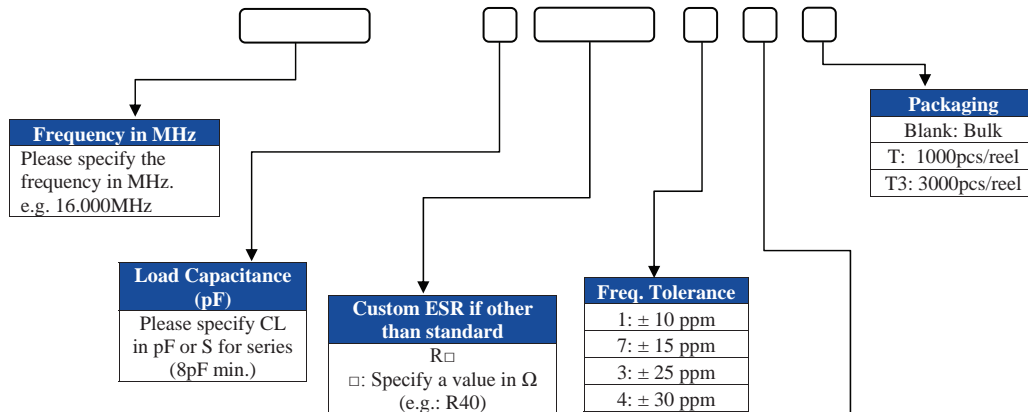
Packaging
Blank: Bulk
T: 1000pcs/reel
T3: 3000pcs/reel

Frequency in MHz
Please specify the frequency in MHz. e.g. 16.000MHz

Load Capacitance (pF)
Please specify CL in pF or S for series (8pF min.)

Custom ESR if other than standard
R□
□: Specify a value in Ω (e.g.: R40)

Freq. Tolerance
1: ± 10 ppm
7: ± 15 ppm
3: ± 25 ppm
4: ± 30 ppm